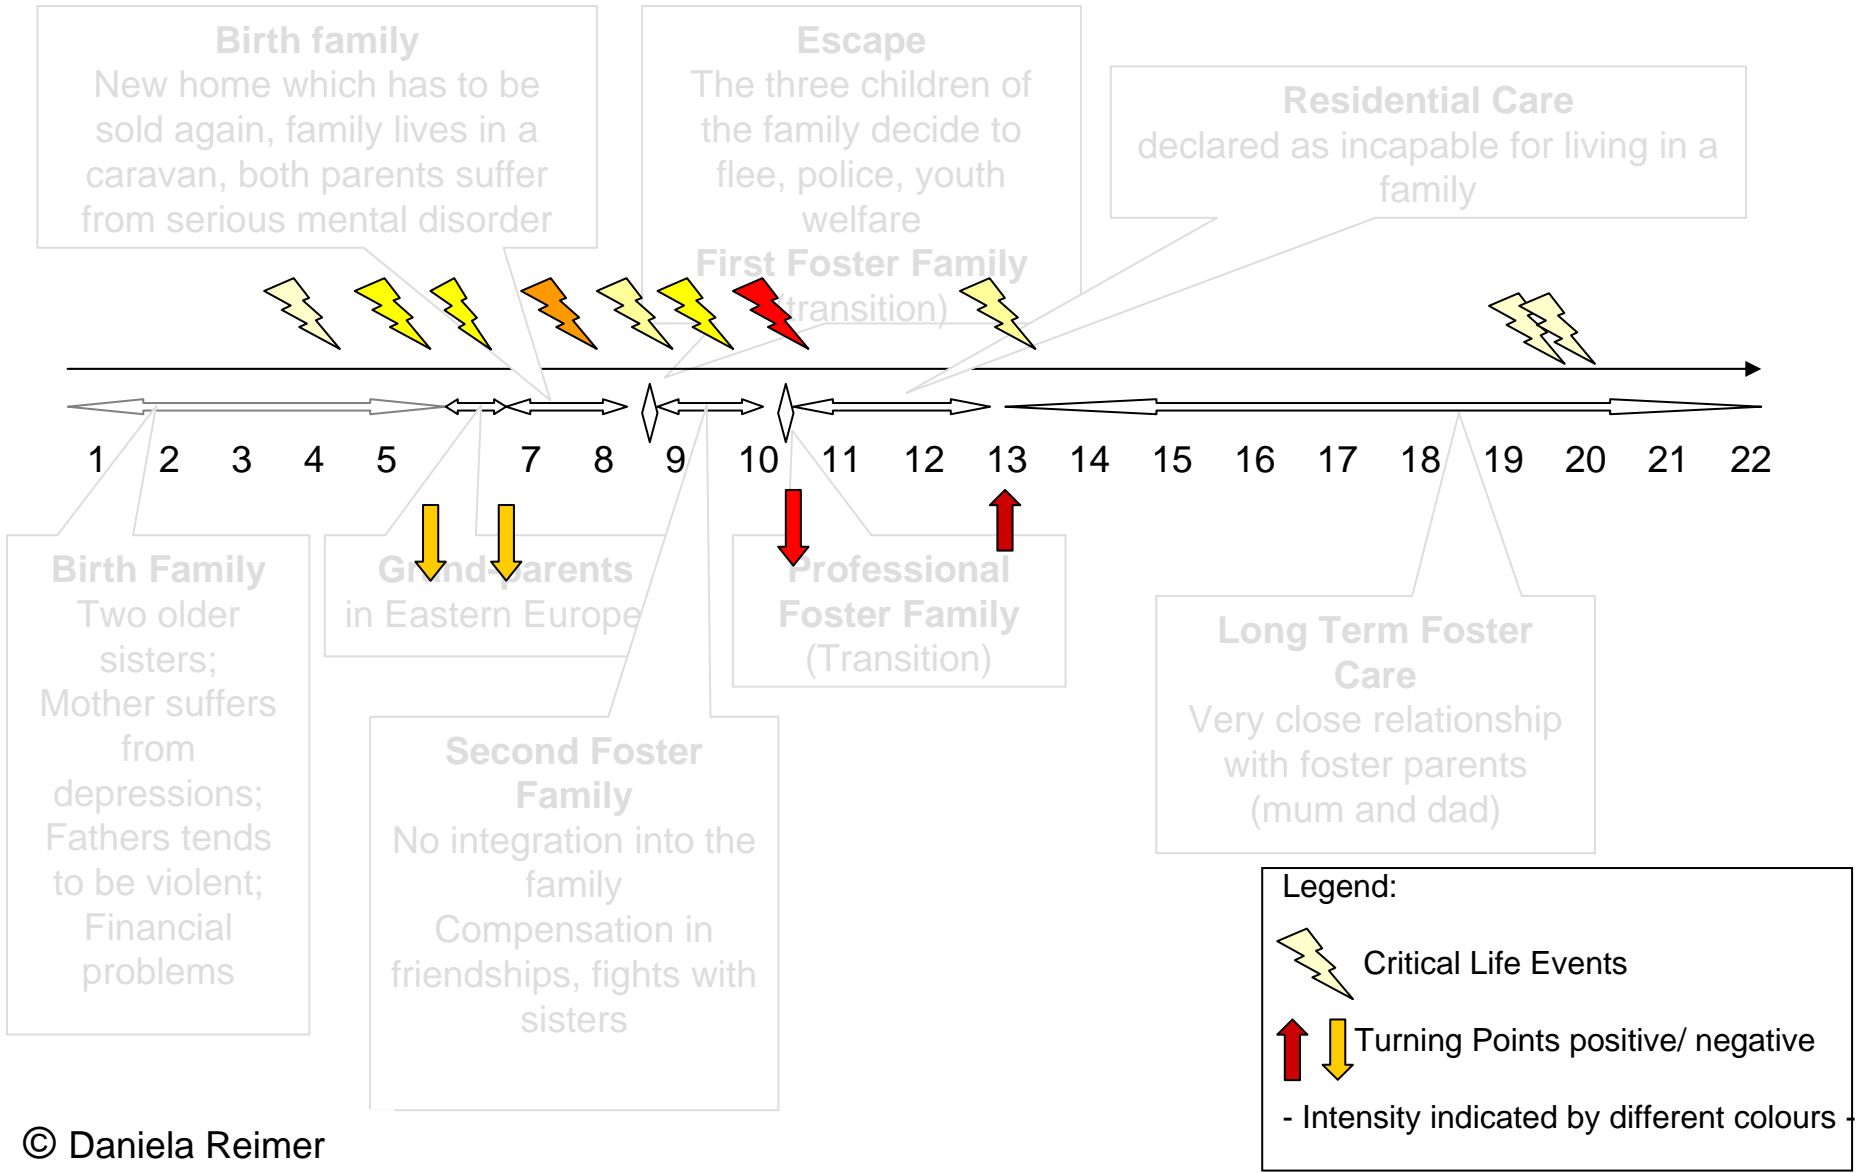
Birth family
New home which has to be sold again, family lives in a caravan, both parents suffer from serious mental disorder

Escape
The three children of the family decide to flee, police, youth welfare
First Foster Family
(transition)

Residential Care
declared as incapable for living in a family

1 2 3 4 5 7 8 9 10 11 12 13 14 15 16 17 18 19 20 21 22

Birth Family
Two older sisters;
Mother suffers from depressions;
Fathers tends to be violent;
Financial problems

Grandparents
in Eastern Europe

Professional Foster Family
(Transition)

Long Term Foster Care
Very close relationship with foster parents (mum and dad)

Second Foster Family
No integration into the family
Compensation in friendships, fights with sisters

Legend:
Critical Life Events
Turning Points positive/ negative
- Intensity indicated by different colours -

© Daniela Reimer